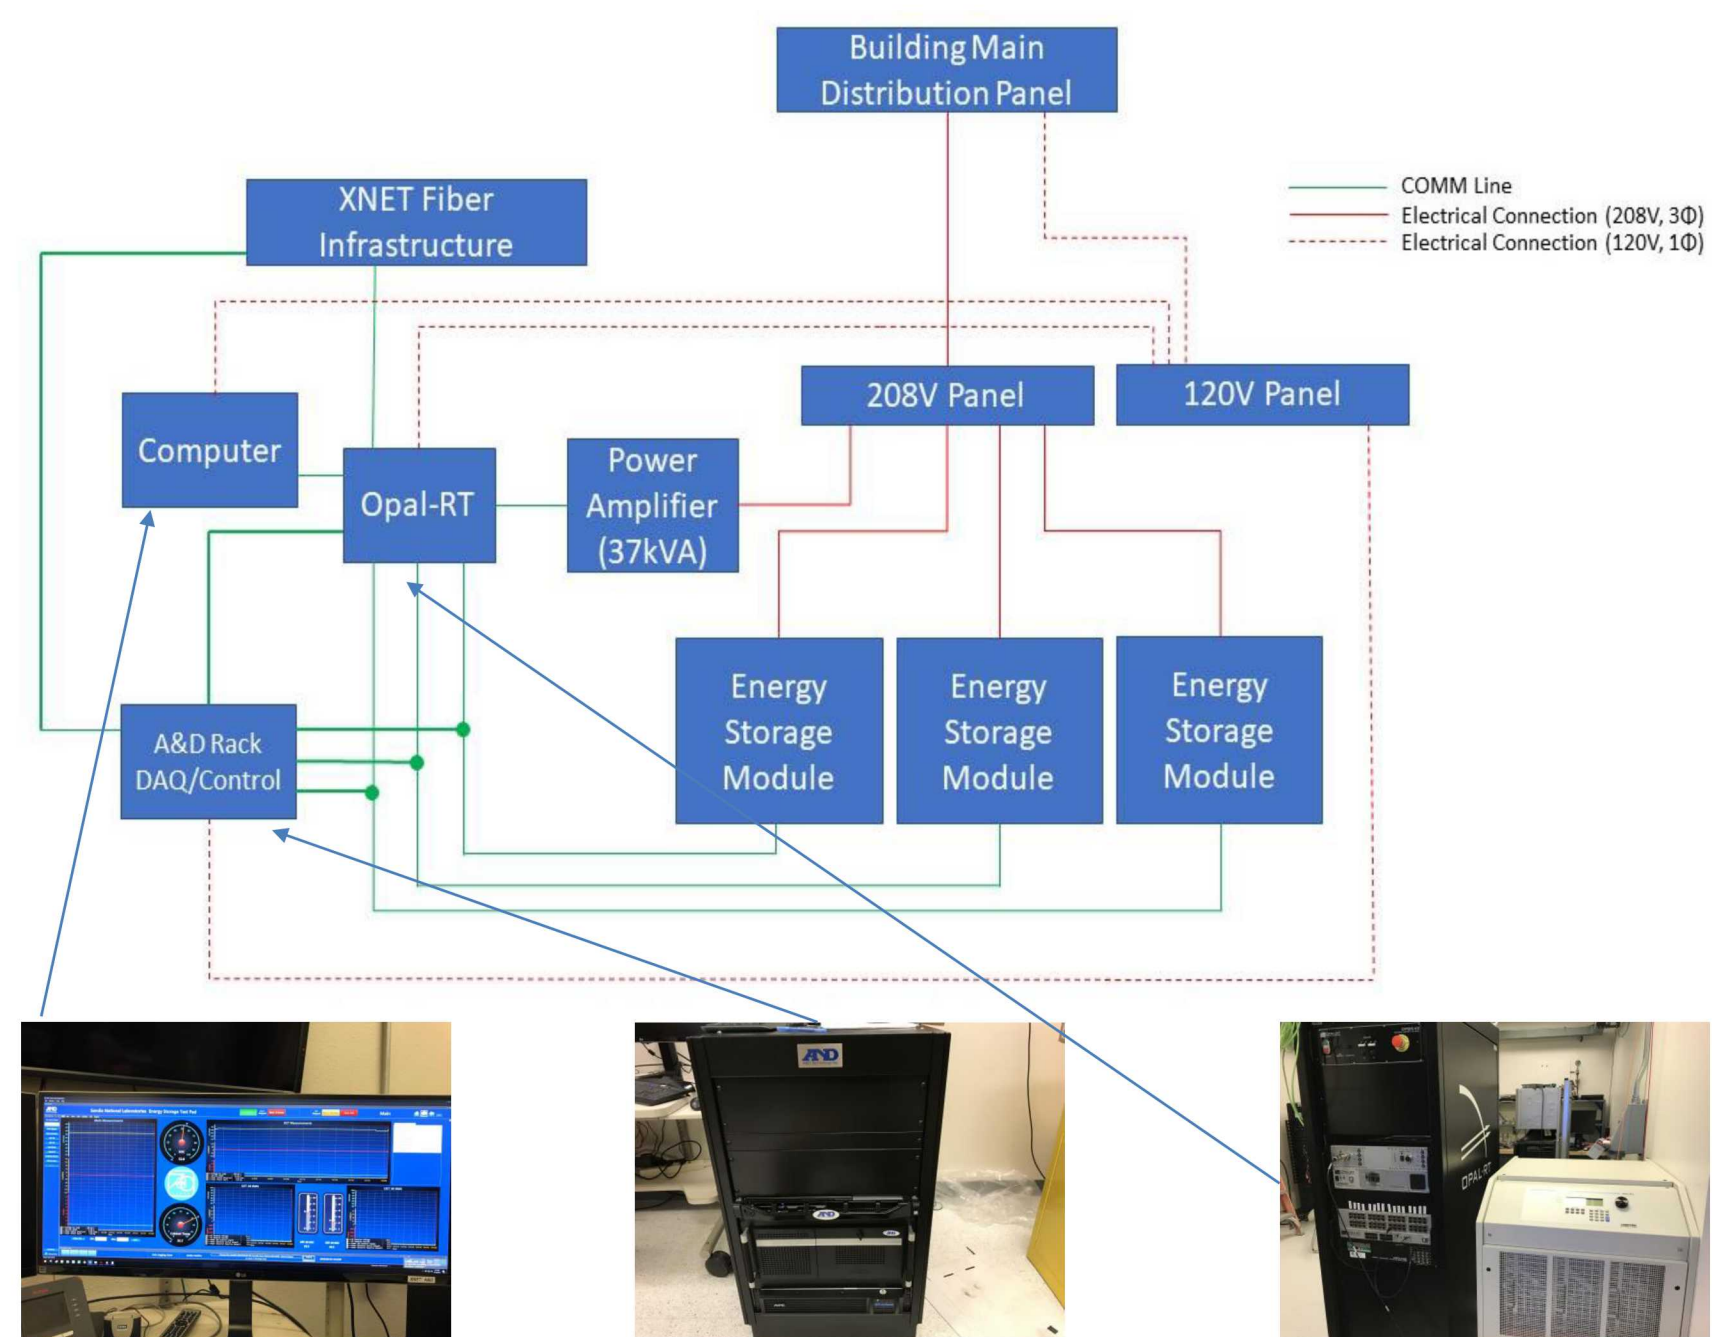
Building Main Distribution Panel

COMM Line
Electrical Connection (208V, 3Φ)
Electrical Connection (120V, 1Φ)

XNET Fiber Infrastructure

208V Panel

120V Panel

Computer

Opal-RT

Power Amplifier (37kVA)

Energy Storage Module

Energy Storage Module

Energy Storage Module

A&D Rack DAQ/Control

AND

AND

OPAL-RT